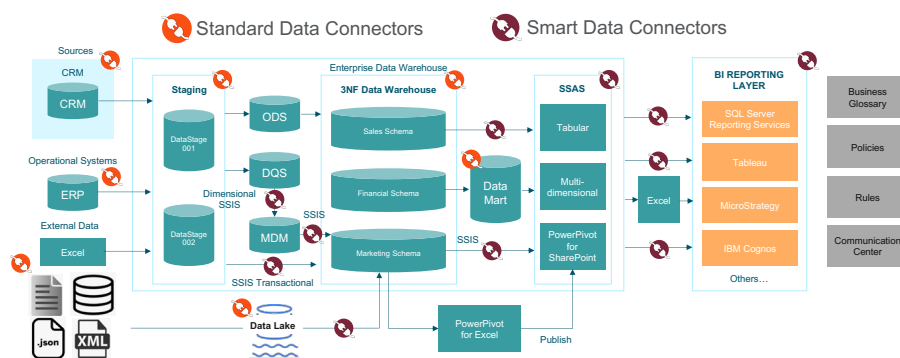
Standard Data Connectors

Smart Data Connectors

Sources

CRM

CRM

Operational Systems

ERP

External Data

Excel

Enterprise Data Warehouse

Staging

DataStage 001

DataStage 002

ODS

DQS

Dimensional SSIS

MDM

SSIS

SSIS Transactional

3NF Data Warehouse

Sales Schema

Financial Schema

Marketing Schema

Data Mart

SSIS

SSAS

Tabular

Multi-dimensional

PowerPivot for SharePoint

Excel

BI REPORTING LAYER

SQL Server Reporting Services

Tableau

MicroStrategy

IBM Cognos

Others…

Business Glossary

Policies

Rules

Communication Center

.json

XML

Data Lake

PowerPivot for Excel

Publish